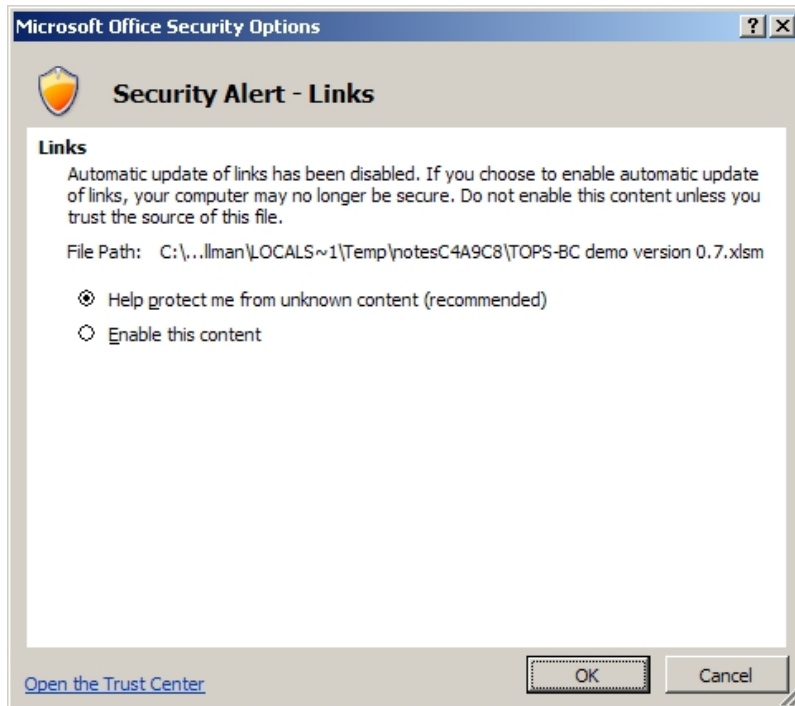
Microsoft Office Security Options

?

Security Alert - Links

Links

Automatic update of links has been disabled. If you choose to enable automatic update of links, your computer may no longer be secure. Do not enable this content unless you trust the source of this file.

File Path: C:\...llman\LOCALS~1\Temp\notesC4A9C8\TOPS-BC demo version 0.7.xlsm

Help protect me from unknown content (recommended)

Enable this content

Open the Trust Center

OK

Cancel